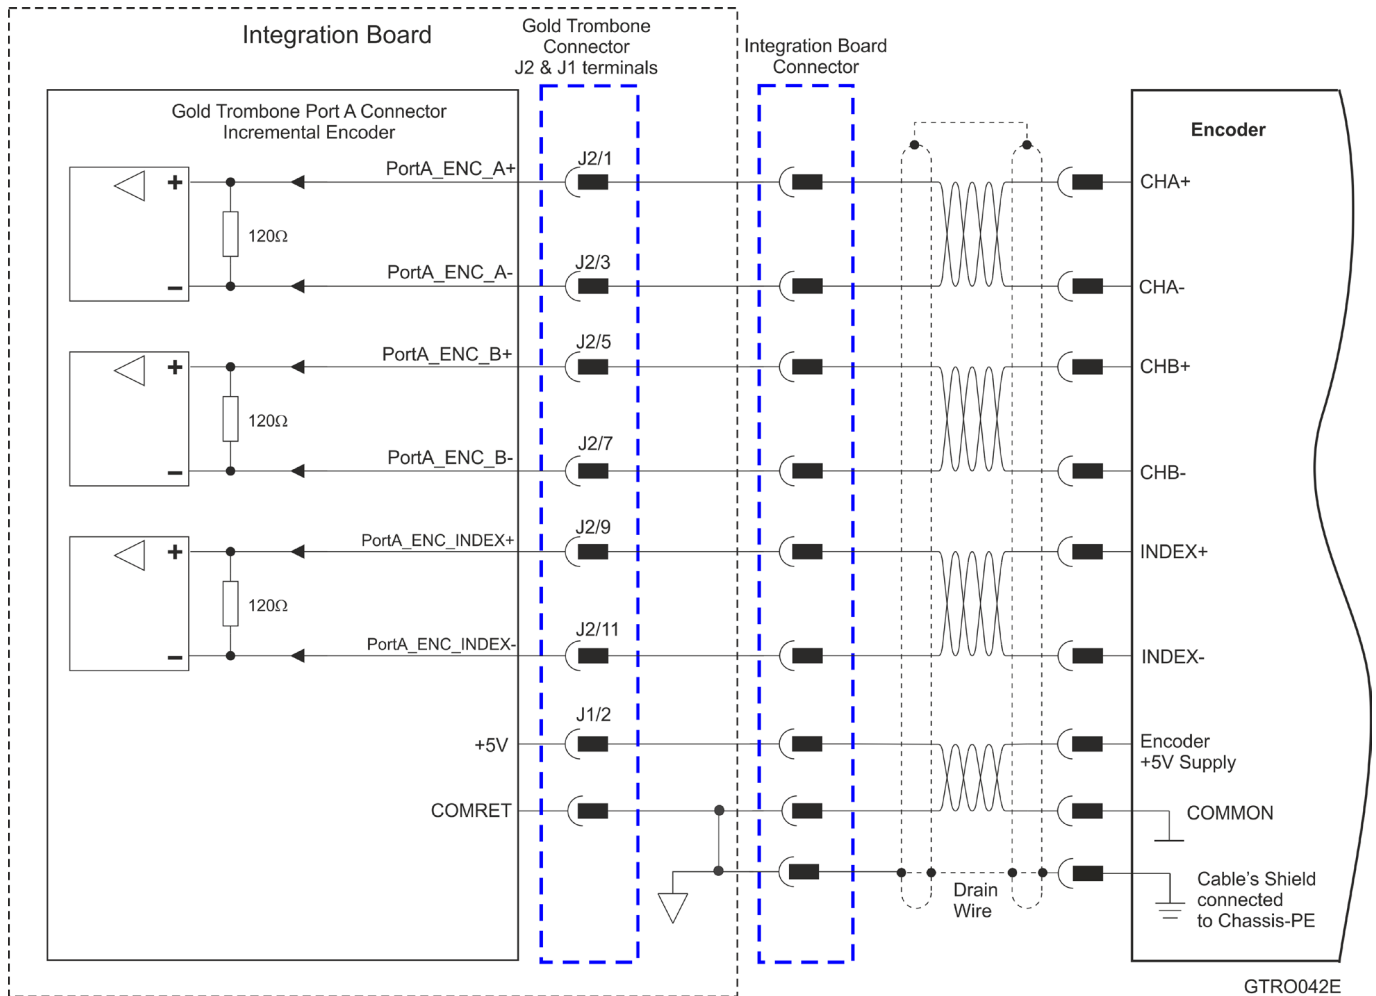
Integration Board

Gold Trombone Connector J2 & J1 terminals

Integration Board Connector

Gold Trombone Port A Connector Incremental Encoder

Encoder

+
120Ω
−
PortA_ENC_A+
J2/1
CHA+
PortA_ENC_A-
J2/3
CHA-

+
120Ω
−
PortA_ENC_B+
J2/5
CHB+
PortA_ENC_B-
J2/7
CHB-

+
120Ω
−
PortA_ENC_INDEX+
J2/9
INDEX+
PortA_ENC_INDEX-
J2/11
INDEX-

+5V
J1/2
Encoder +5V Supply

COMRET
COMMON

Drain Wire

Cable's Shield connected to Chassis-PE

GTRO042E